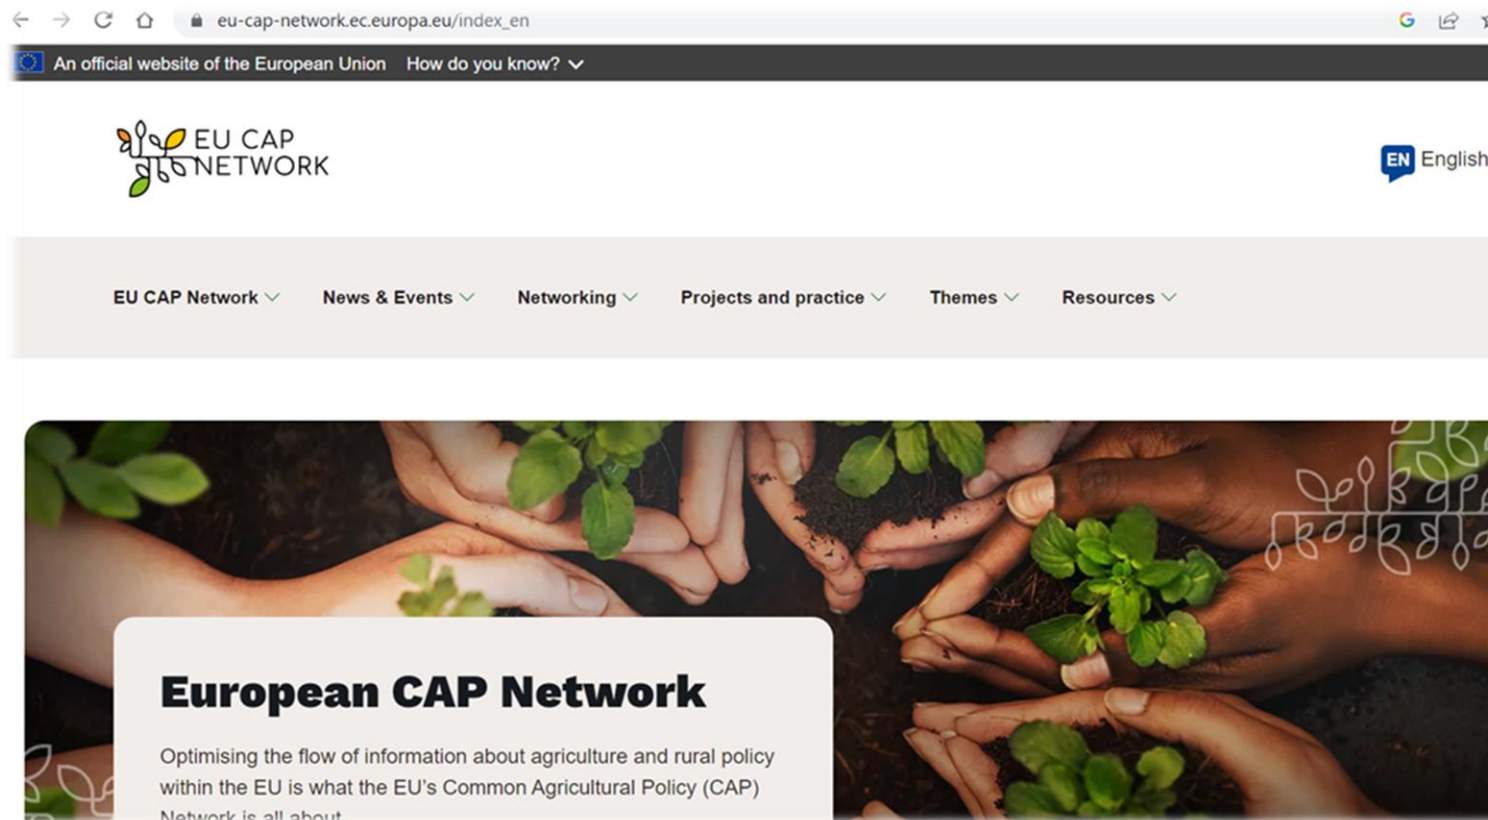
eu-cap-network.ec.europa.eu/index_en

An official website of the European Union How do you know?

EU CAP NETWORK

EN English

EU CAP Network News & Events Networking Projects and practice Themes Resources

European CAP Network

Optimising the flow of information about agriculture and rural policy within the EU is what the EU's Common Agricultural Policy (CAP) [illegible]